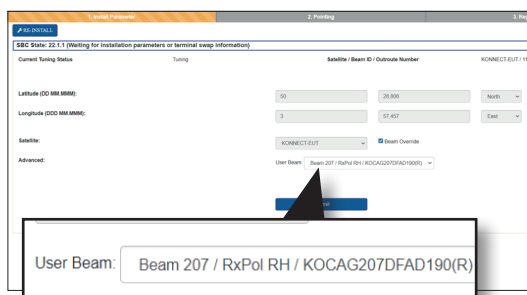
1. Install Parameter
2. Pointing
3. Re

RE-INSTALL

SBC State: 22.1.1 (Waiting for installation parameters or terminal swap information)

Current Tuning Status
Tuning
Satellite / Beam ID / Outroute Number
KONNECT-EUT / 1

Latitude (DD MM.MMM):
50
26.806
North

Longitude (DDD MM.MMM):
3
57.457
East

Satellite:
KONNECT-EUT
Beam Override

Advanced:
User Beam: Beam 207 / RxPol RH / KOCAG207DFAD190(R)

User Beam: Beam 207 / RxPol RH / KOCAG207DFAD190(R)